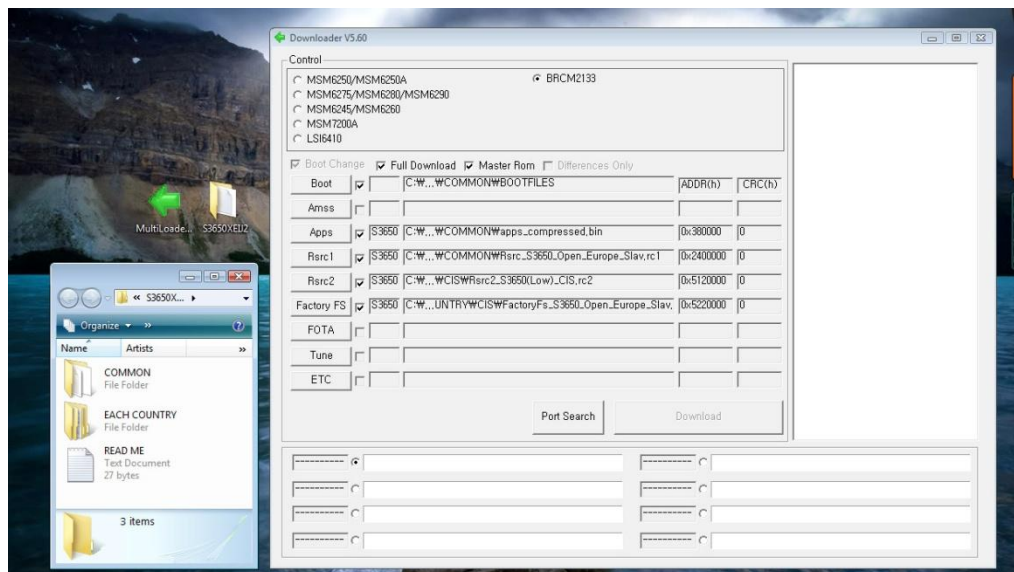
MultiLoade... S3650XEIJ2

« S3650X... ▸

Organize ▾ »

Name Artists »

COMMON
File Folder

EACH COUNTRY
File Folder

READ ME
Text Document
27 bytes

3 items

Downloader V5.60

Control

MSM6250/MSM6250A
MSM6275/MSM6280/MSM6290
MSM6245/MSM6260
MSM7200A
LSI6410

BRCM2133

Boot Change Full Download Master Rom Differences Only

| | | | | | |
|---|---|---|---|---|---|
| Boot | | | C:₩...₩COMMON₩BOOTFILES | ADDR(h) | CRC(h) |
| Amss | | | | | |
| Apps | | S3650 | C:₩...₩COMMON₩apps_compressed.bin | 0x380000 | 0 |
| Rsrc1 | | S3650 | C:₩...₩COMMON₩Rsrc_S3650_Open_Europe_Slav.rc1 | 0x2400000 | 0 |
| Rsrc2 | | S3650 | C:₩...₩CIS₩Rsrc2_S3650(Low)_CIS.rc2 | 0x5120000 | 0 |
| Factory FS | | S3650 | C:₩...UNTRY₩CIS₩FactoryFs_S3650_Open_Europe_Slav. | 0x5220000 | 0 |
| FOTA | | | | | |
| Tune | | | | | |
| ETC | | | | | |

Port Search

Download

----------

----------

----------

----------

----------

----------

----------

----------